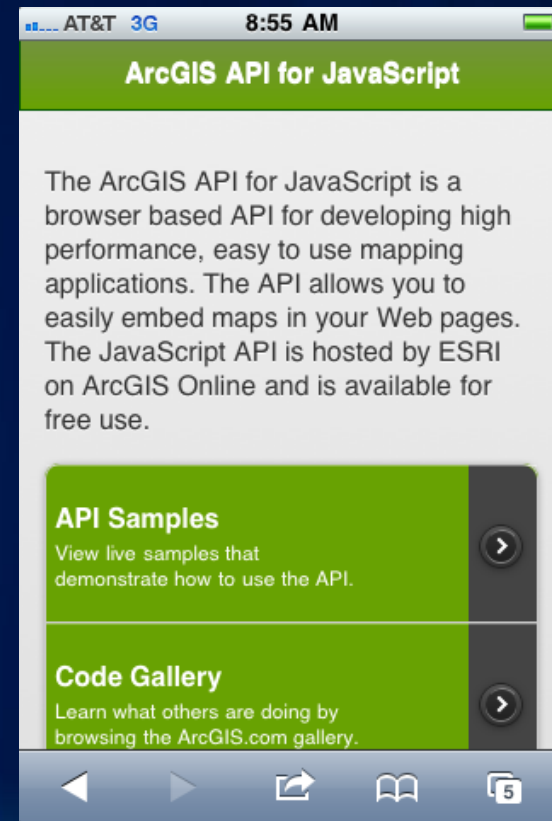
AT&T 3G 8:55 AM

ArcGIS API for JavaScript

The ArcGIS API for JavaScript is a browser based API for developing high performance, easy to use mapping applications. The API allows you to easily embed maps in your Web pages. The JavaScript API is hosted by ESRI on ArcGIS Online and is available for free use.

API Samples
View live samples that demonstrate how to use the API.

Code Gallery
Learn what others are doing by browsing the ArcGIS.com gallery.

5